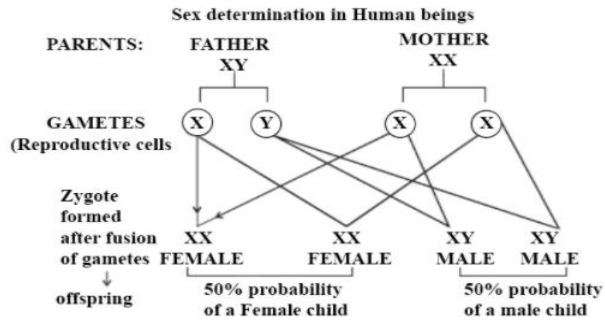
Sex determination in Human beings

PARENTS: FATHER XY

MOTHER XX

GAMETES (Reproductive cells

X Y X X

Zygote formed after fusion of gametes

↓

offspring

XX FEMALE

XX FEMALE

XY MALE

XY MALE

50% probability of a Female child

50% probability of a male child